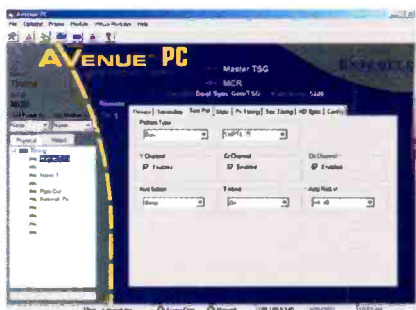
Avenue PC

File Upload Frame Module Video Modules Help

AVENUE PC

Master TSG

MCR

Dual Sync Gen/TSG

ENSEMBLE

Physical Video

Timing

Master 1

Pipe Out

Network Pic

Pattern Type

Y Channel

Enabled

Cr Channel

Enabled

Cb Channel

Enabled

Anti Select

Y Mode

Auto Fail

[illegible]